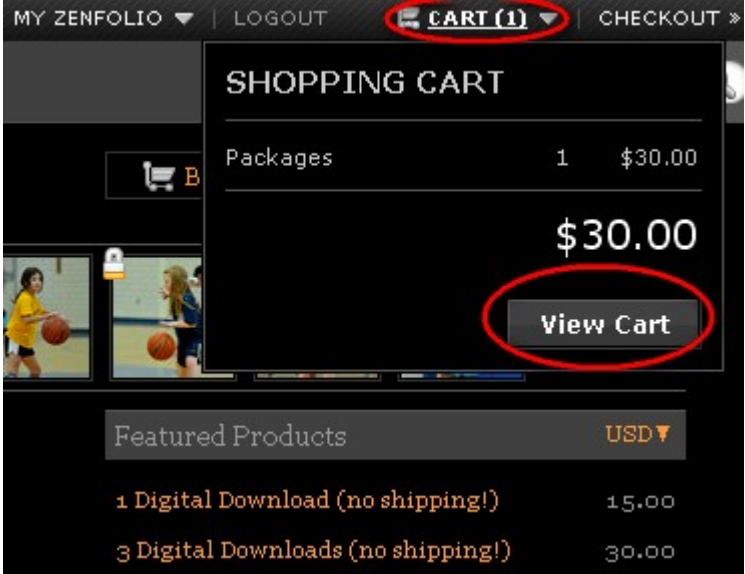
MY ZENFOLIO ▼ | LOGOUT CART (1) ▼ | CHECKOUT »

SHOPPING CART

Packages 1 $30.00

$30.00

View Cart

B

Featured Products USD▼

1 Digital Download (no shipping!) 15.00

3 Digital Downloads (no shipping!) 30.00